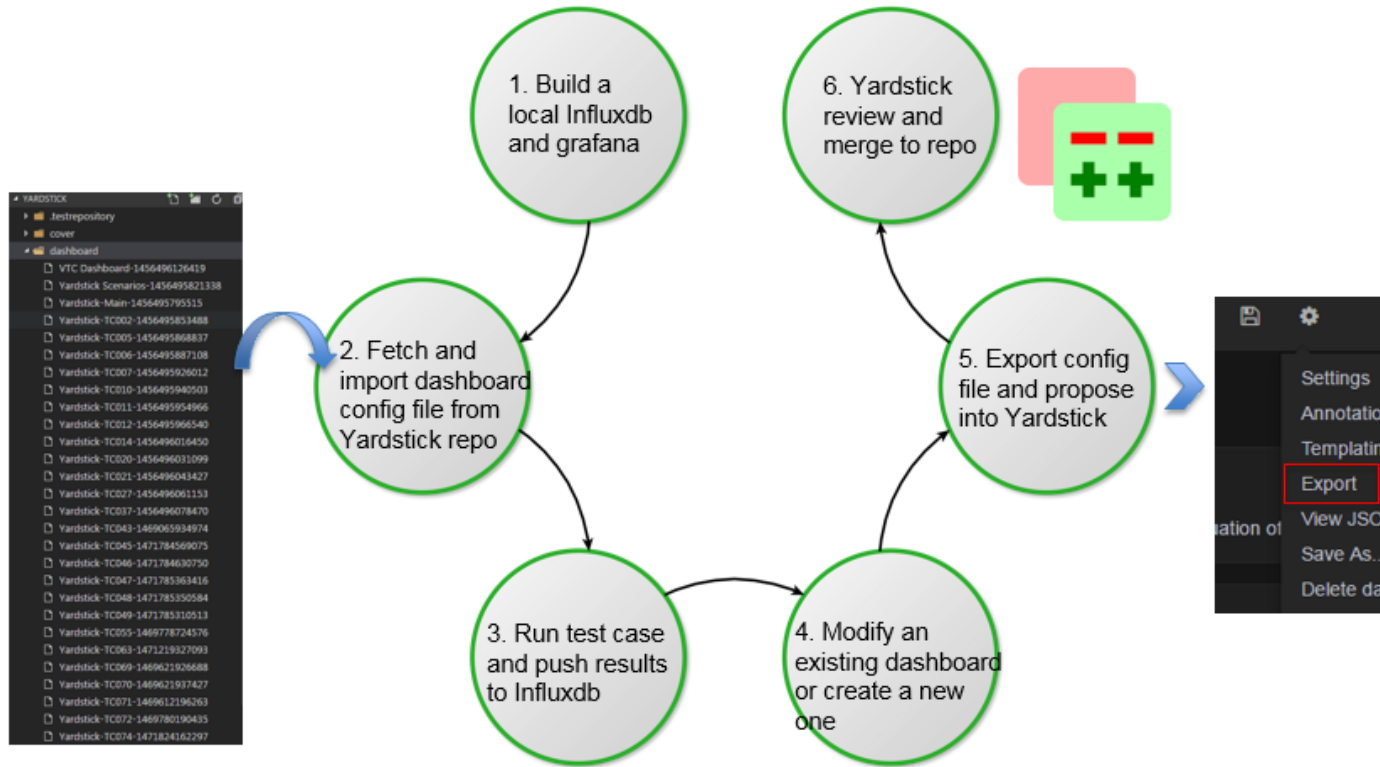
YARDSTICK
.testrepository
cover
dashboard
VTC Dashboard-1456496126419
Yardstick Scenarios-1456495821338
Yardstick-Main-1456495795515
Yardstick-TC002-1456495853488
Yardstick-TC005-1456495868837
Yardstick-TC006-1456495887108
Yardstick-TC007-1456495926012
Yardstick-TC010-1456495940503
Yardstick-TC011-1456495954966
Yardstick-TC012-1456495966540
Yardstick-TC014-1456496016450
Yardstick-TC020-1456496031099
Yardstick-TC021-1456496043427
Yardstick-TC027-1456496061153
Yardstick-TC037-1456496078470
Yardstick-TC043-1469065934974
Yardstick-TC045-1471784569075
Yardstick-TC046-1471784630750
Yardstick-TC047-1471785363416
Yardstick-TC048-1471785350584
Yardstick-TC049-1471785310513
Yardstick-TC055-1469778724576
Yardstick-TC063-1471219327093
Yardstick-TC069-1469621926688
Yardstick-TC070-1469621937427
Yardstick-TC071-1469612196263
Yardstick-TC072-1469780190435
Yardstick-TC074-1471824162297

1. Build a local Influxdb and grafana

2. Fetch and import dashboard config file from Yardstick repo

3. Run test case and push results to Influxdb

4. Modify an existing dashboard or create a new one

5. Export config file and propose into Yardstick

6. Yardstick review and merge to repo

Settings
Annotatio
Templatin
Export
View JSO
Save As...
Delete da
uation of